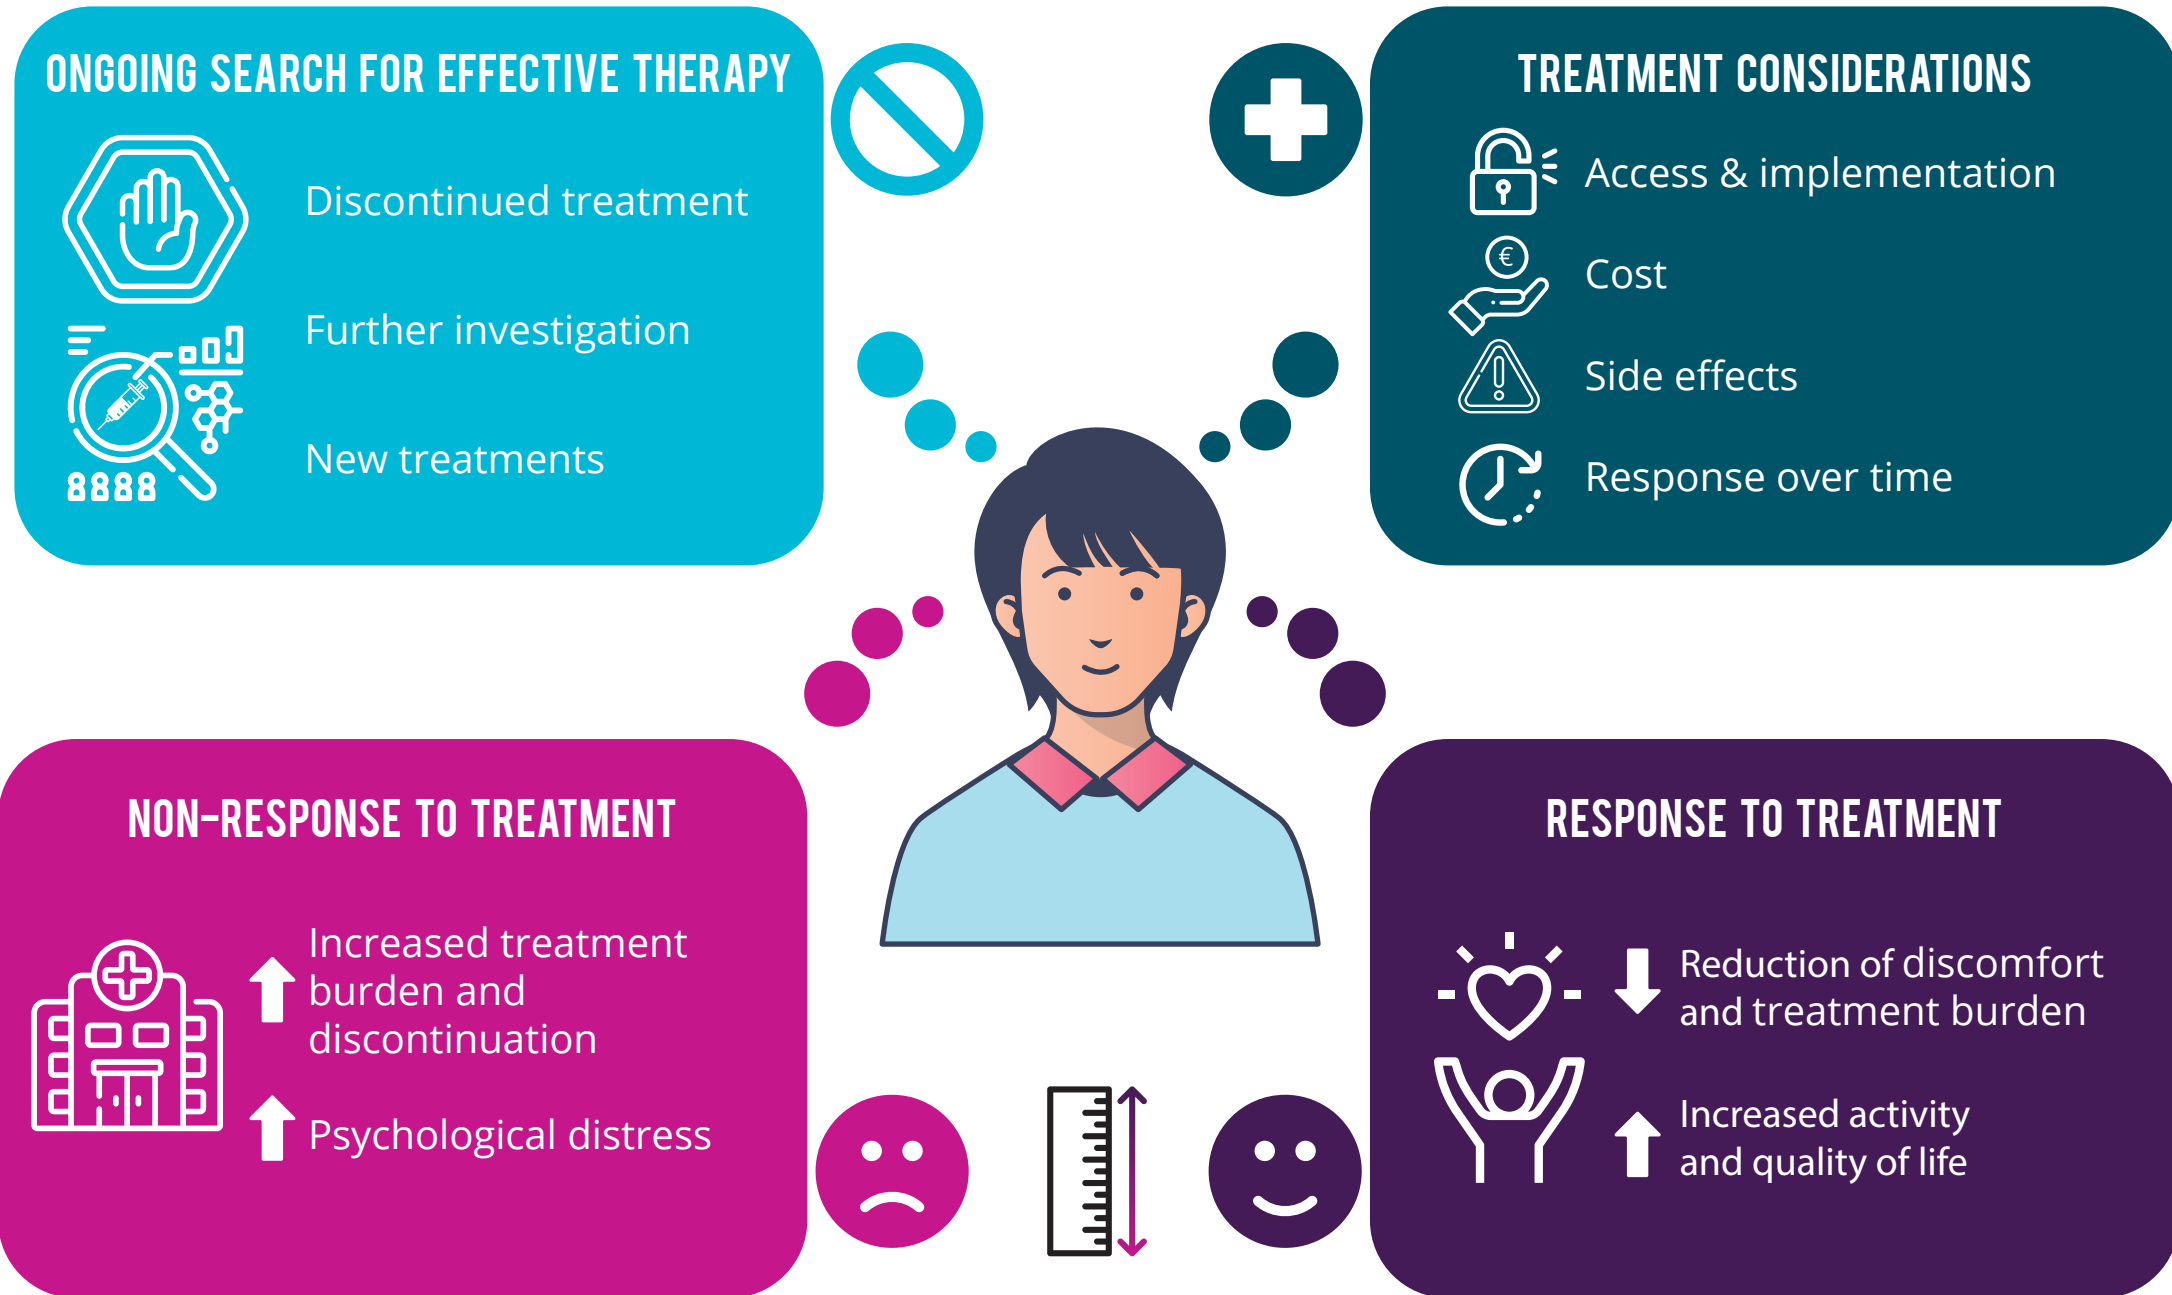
ONGOING SEARCH FOR EFFECTIVE THERAPY

Discontinued treatment

Further investigation

New treatments

8888

TREATMENT CONSIDERATIONS

Access & implementation

€

Cost

Side effects

Response over time

NON-RESPONSE TO TREATMENT

Increased treatment burden and discontinuation

Psychological distress

RESPONSE TO TREATMENT

Reduction of discomfort and treatment burden

Increased activity and quality of life